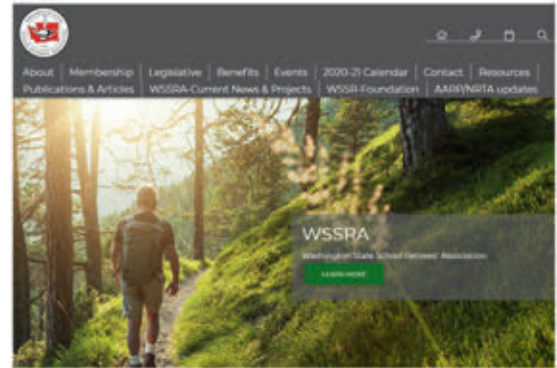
About | Membership | Legislative | Benefits | Events | 2020-21 Calendar | Contact | Resources | Publications & Articles | WSSRA-Current News & Projects | WSSRA Foundation | AARP/NRTA updates

WSSRA

Washington State School Retirees' Association

LEARN MORE